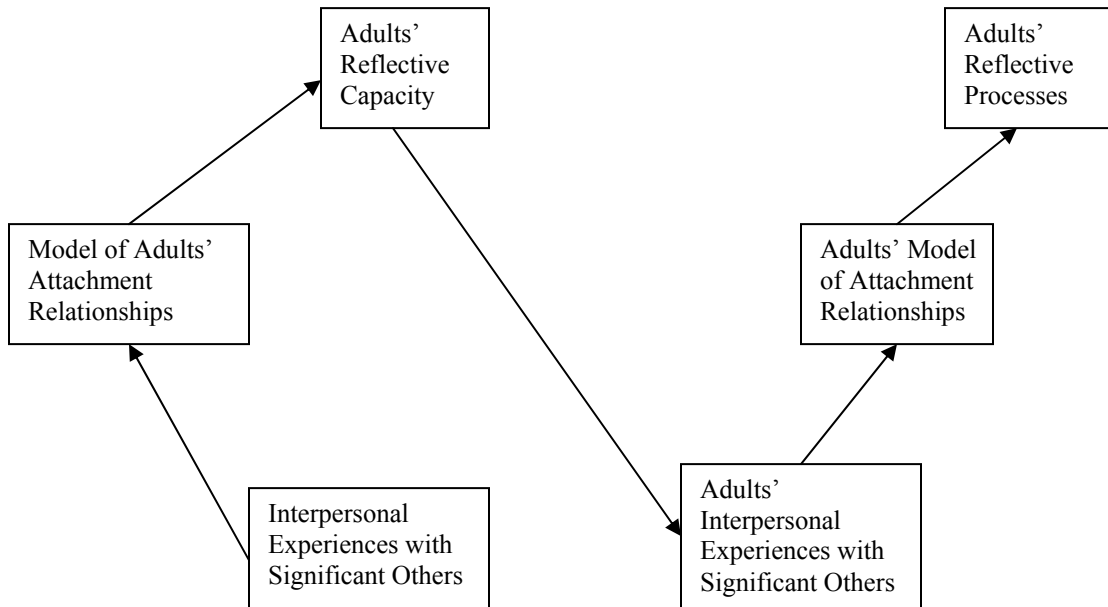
Adults' Reflective Capacity

Adults' Reflective Processes

Model of Adults' Attachment Relationships

Adults' Model of Attachment Relationships

Interpersonal Experiences with Significant Others

Adults' Interpersonal Experiences with Significant Others